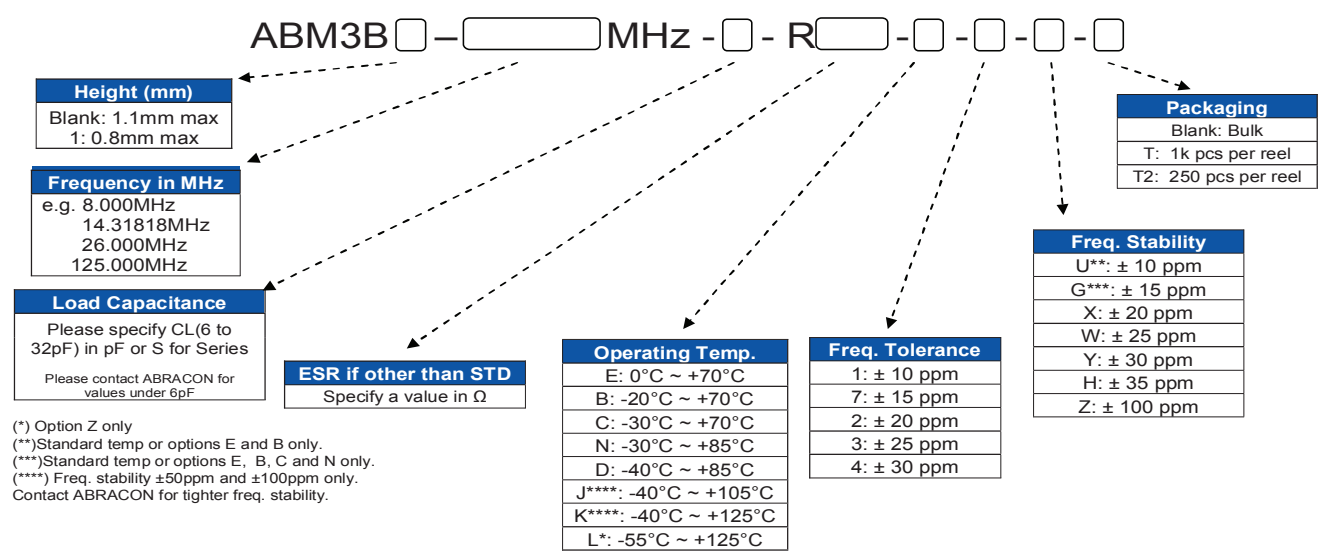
ABM3B□ – □ MHz - □ - R□ - □ - □ - □ - □

| Height (mm) |
|---|
| Blank: 1.1mm max |
| 1: 0.8mm max |

| Frequency in MHz |
|---|
| e.g. 8.000MHz |
| 14.31818MHz |
| 26.000MHz |
| 125.000MHz |

| Load Capacitance |
|---|
| Please specify CL(6 to 32pF) in pF or S for Series |
| Please contact ABRACON for values under 6pF |

| ESR if other than STD |
|---|
| Specify a value in Ω |

| Operating Temp. |
|---|
| E: 0°C ~ +70°C |
| B: -20°C ~ +70°C |
| C: -30°C ~ +70°C |
| N: -30°C ~ +85°C |
| D: -40°C ~ +85°C |
| J****: -40°C ~ +105°C |
| K****: -40°C ~ +125°C |
| L*: -55°C ~ +125°C |

| Freq. Tolerance |
|---|
| 1: ± 10 ppm |
| 7: ± 15 ppm |
| 2: ± 20 ppm |
| 3: ± 25 ppm |
| 4: ± 30 ppm |

| Freq. Stability |
|---|
| U**: ± 10 ppm |
| G***: ± 15 ppm |
| X: ± 20 ppm |
| W: ± 25 ppm |
| Y: ± 30 ppm |
| H: ± 35 ppm |
| Z: ± 100 ppm |

| Packaging |
|---|
| Blank: Bulk |
| T: 1k pcs per reel |
| T2: 250 pcs per reel |

(*) Option Z only
(**)Standard temp or options E and B only.
(***)Standard temp or options E, B, C and N only.
(****) Freq. stability ±50ppm and ±100ppm only.
Contact ABRACON for tighter freq. stability.